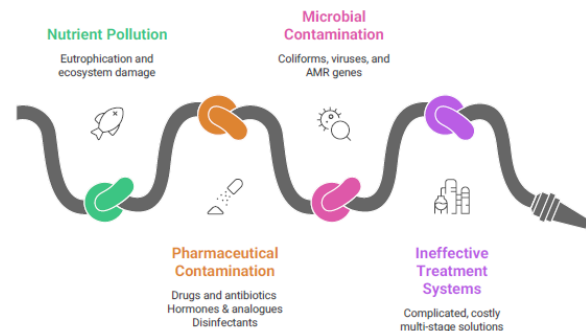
Nutrient Pollution

Eutrophication and ecosystem damage

Microbial Contamination

Coliforms, viruses, and AMR genes

Pharmaceutical Contamination

Drugs and antibiotics
Hormones & analogues
Disinfectants

Ineffective Treatment Systems

Complicated, costly multi-stage solutions